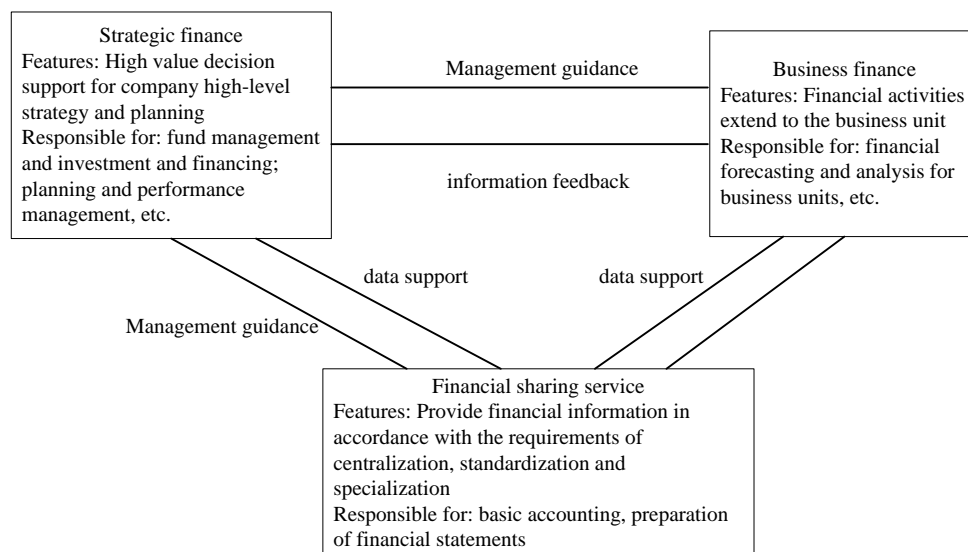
Strategic finance
Features: High value decision support for company high-level strategy and planning
Responsible for: fund management and investment and financing; planning and performance management, etc.

Management guidance

information feedback

Business finance
Features: Financial activities extend to the business unit
Responsible for: financial forecasting and analysis for business units, etc.

data support

data support

Management guidance

Financial sharing service
Features: Provide financial information in accordance with the requirements of centralization, standardization and specialization
Responsible for: basic accounting, preparation of financial statements